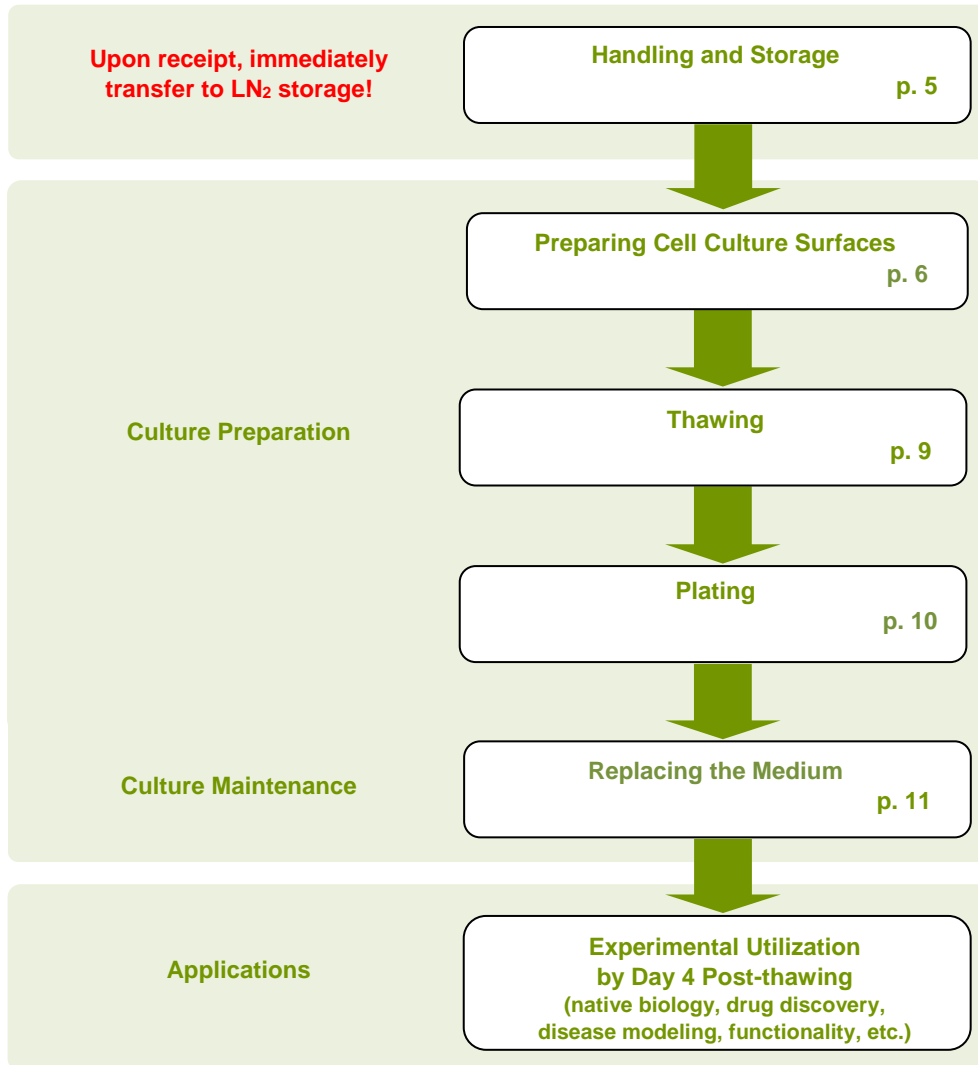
Upon receipt, immediately transfer to $LN_2$ storage!

Handling and Storage
p. 5

Culture Preparation

Preparing Cell Culture Surfaces
p. 6

Thawing
p. 9

Plating
p. 10

Culture Maintenance

Replacing the Medium
p. 11

Applications

Experimental Utilization by Day 4 Post-thawing
(native biology, drug discovery, disease modeling, functionality, etc.)